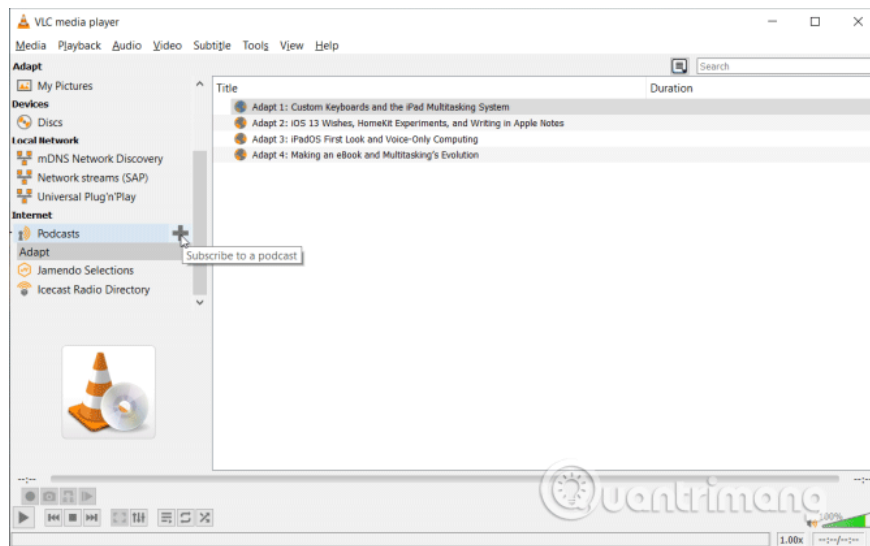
VLC media player

Media Playback Audio Video Subtitle Tools View Help

Adapt

Search

My Pictures

Devices

Discs

Local Network

mDNS Network Discovery

Network streams (SAP)

Universal Plug'n'Play

Internet

Podcasts

Subscribe to a podcast

Adapt

Jamendo Selections

Icecast Radio Directory

| Title | Duration |
|---|---|
| Adapt 1: Custom Keyboards and the iPad Multitasking System | |
| Adapt 2: iOS 13 Wishes, HomeKit Experiments, and Writing in Apple Notes | |
| Adapt 3: iPadOS First Look and Voice-Only Computing | |
| Adapt 4: Making an eBook and Multitasking's Evolution | |

--:--

--:--

100%

1.00x

--:--/--:--

Quantrimang